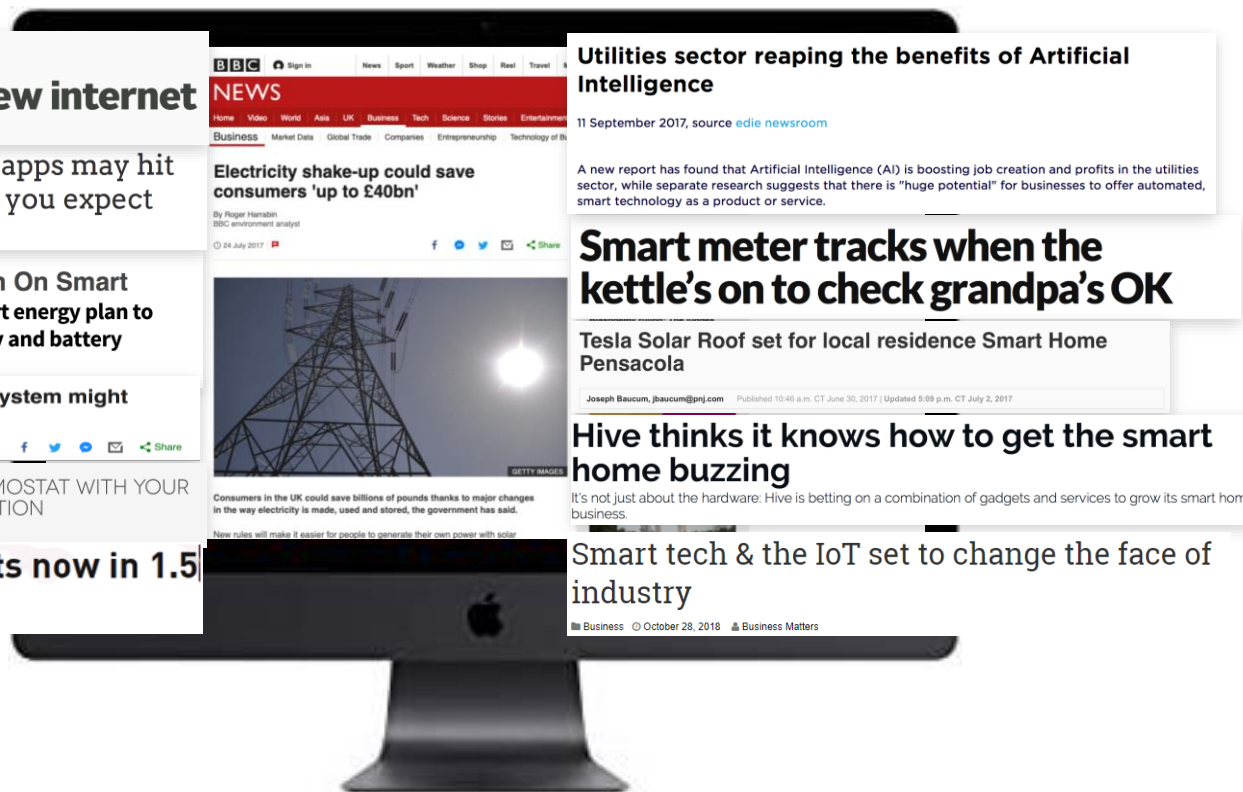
ew internet

apps may hit
you expect

n On Smart
t energy plan to
y and battery

ystem might

Share

MOSTAT WITH YOUR
TION

ts now in 1.5

BBC Sign in News Sport Weather Shop Reel Travel

NEWS

Home Video World Asia UK Business Tech Science Stories Entertainment

Business Market Data Global Trade Companies Entrepreneurship Technology of Bu

Electricity shake-up could save consumers 'up to £40bn'

By Roger Harrabin
BBC environment analyst

24 July 2017

Share

GETTY IMAGES

Consumers in the UK could save billions of pounds thanks to major changes in the way electricity is made, used and stored, the government has said.

New rules will make it easier for people to generate their own power with solar

Utilities sector reaping the benefits of Artificial Intelligence

11 September 2017, source edie newsroom

A new report has found that Artificial Intelligence (AI) is boosting job creation and profits in the utilities sector, while separate research suggests that there is "huge potential" for businesses to offer automated, smart technology as a product or service.

Smart meter tracks when the kettle's on to check grandpa's OK

Tesla Solar Roof set for local residence Smart Home Pensacola

Joseph Baucum, jbaucum@pnj.com Published 10:46 a.m. CT June 30, 2017 | Updated 5:09 p.m. CT July 2, 2017

Hive thinks it knows how to get the smart home buzzing

It's not just about the hardware: Hive is betting on a combination of gadgets and services to grow its smart hom business.

Smart tech & the IoT set to change the face of industry

Business October 28, 2018 Business Matters